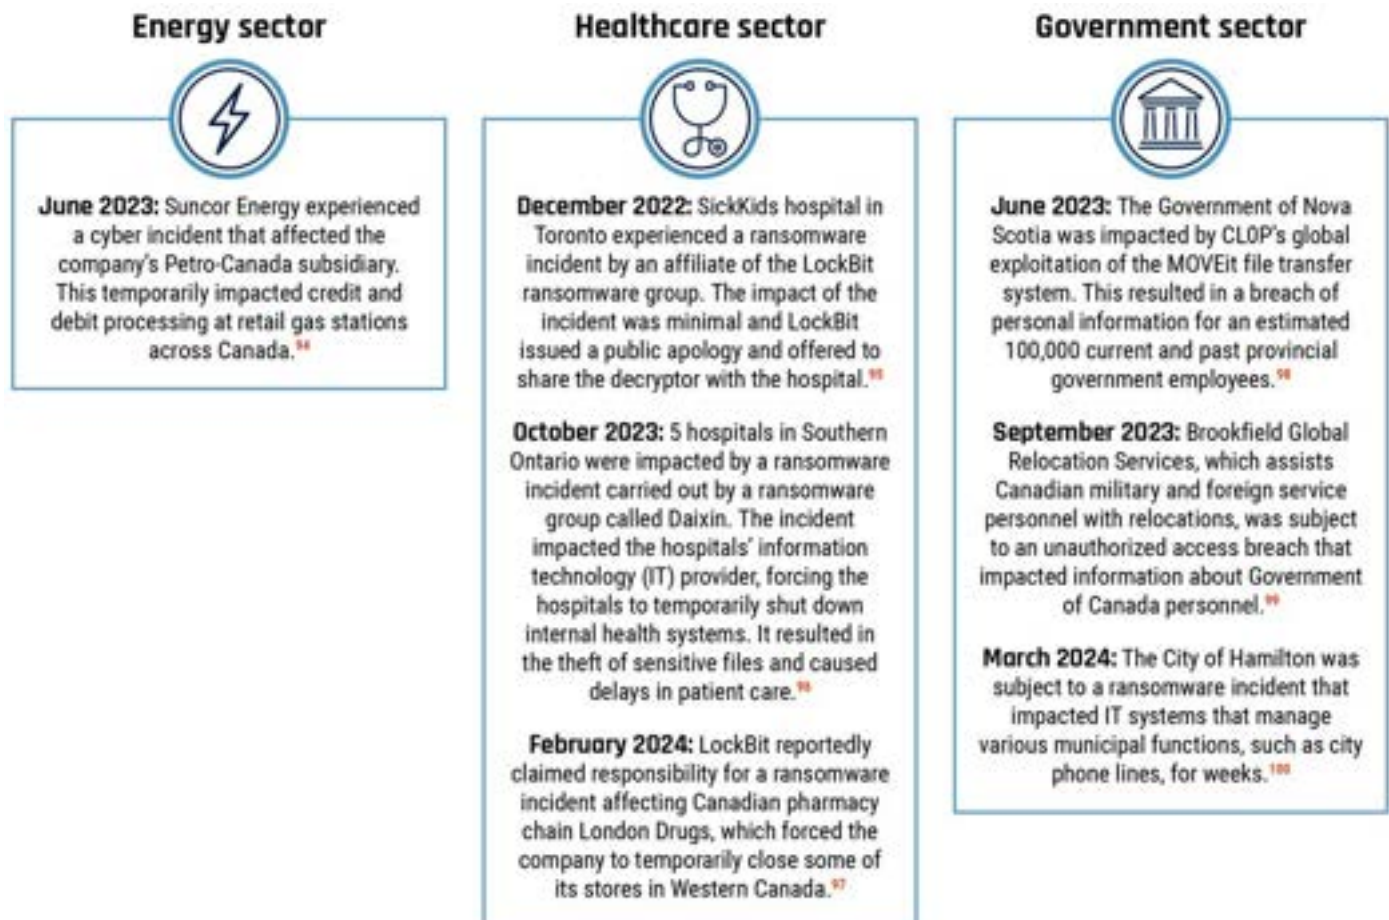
Energy sector

June 2023: Suncor Energy experienced a cyber incident that affected the company's Petro-Canada subsidiary. This temporarily impacted credit and debit processing at retail gas stations across Canada.$^{94}$

Healthcare sector

December 2022: SickKids hospital in Toronto experienced a ransomware incident by an affiliate of the LockBit ransomware group. The impact of the incident was minimal and LockBit issued a public apology and offered to share the decryptor with the hospital.$^{95}$

October 2023: 5 hospitals in Southern Ontario were impacted by a ransomware incident carried out by a ransomware group called Daixin. The incident impacted the hospitals' information technology (IT) provider, forcing the hospitals to temporarily shut down internal health systems. It resulted in the theft of sensitive files and caused delays in patient care.$^{96}$

February 2024: LockBit reportedly claimed responsibility for a ransomware incident affecting Canadian pharmacy chain London Drugs, which forced the company to temporarily close some of its stores in Western Canada.$^{97}$

Government sector

June 2023: The Government of Nova Scotia was impacted by CL0P's global exploitation of the MOVEit file transfer system. This resulted in a breach of personal information for an estimated 100,000 current and past provincial government employees.$^{98}$

September 2023: Brookfield Global Relocation Services, which assists Canadian military and foreign service personnel with relocations, was subject to an unauthorized access breach that impacted information about Government of Canada personnel.$^{99}$

March 2024: The City of Hamilton was subject to a ransomware incident that impacted IT systems that manage various municipal functions, such as city phone lines, for weeks.$^{100}$